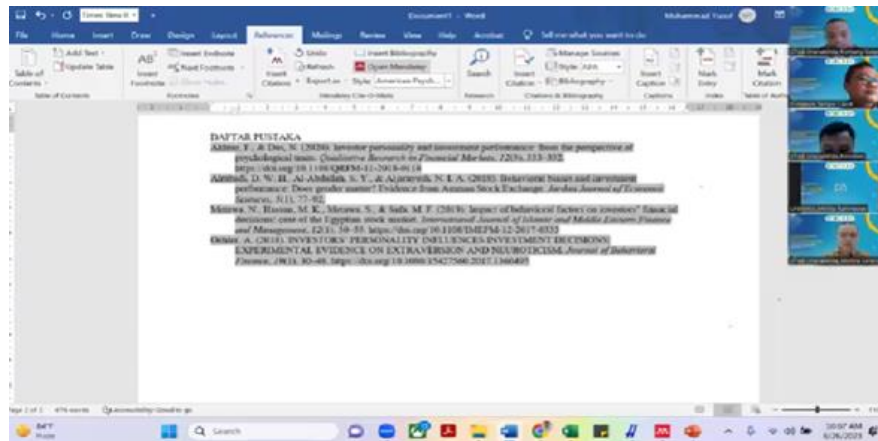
Document1 - Word

Muhammad Yusuf

File Home Insert Draw Design Layout References Mailings Review View Help Acrobat Tell me what you want to do

Table of Contents
Add Text
Update Table
Table of Contents

Insert Footnote
Insert Endnote
Next Footnote
Show Notes
Footnotes

Smart Lookup
Research

Insert Citation
Manage Sources
Style: APA
Bibliography
Citations & Bibliography

Insert Caption
Captions

Mark Entry
Index

Mark Citation
Table of Authorities

Insert Bibliography
Open Mendeley
Refresh
Export as
Style: American Psych...
Mendeley Cite-O-Matic

Search

DAFTAR PUSTAKA

Aldaw, F., & Das, N. (2020). Investor personality and investment performance: from the perspective of psychological traits. Qualitative Research in Financial Markets, 12(3), 333-352. https://doi.org/10.1108/QRFM-11-2018-0116

Almheb, D. W. H., Al-Abdallah, S. Y., & Aljarayesh, N. I. A. (2018). Behavioral biases and investment performance: Does gender matter? Evidence from Amman Stock Exchange. Jordan Journal of Economic Sciences, 5(1), 77-92.

Metawa, N., Hassan, M. K., Metawa, S., & Safa, M. F. (2019). Impact of behavioral factors on investors' financial decisions: case of the Egyptian stock market. International Journal of Islamic and Middle Eastern Finance and Management, 12(1), 30-55. https://doi.org/10.1108/IMEFM-12-2017-0333

Oehler, A. (2018). INVESTORS' PERSONALITY INFLUENCES INVESTMENT DECISIONS: EXPERIMENTAL EVIDENCE ON EXTRAVERSION AND NEUROTICISM. Journal of Behavioral Finance, 19(1), 30-48. https://doi.org/10.1080/15427560.2017.1366495

Page 1 of 1 476 words Accessibility: Good to go

Search

10:07 AM
6/26/2023